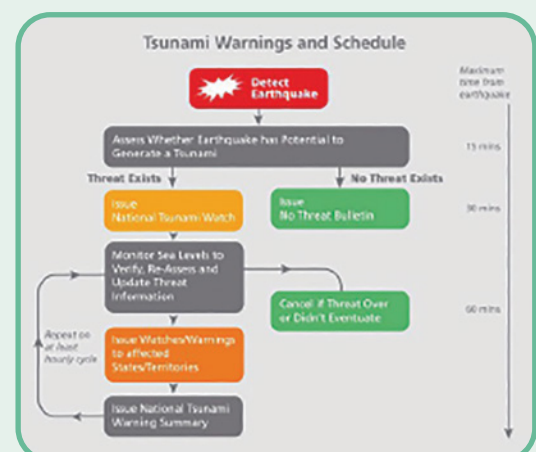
Tsunami Warnings and Schedule

Detect Earthquake

Maximum time from earthquake

Assess Whether Earthquake has Potential to Generate a Tsunami

15 mins

Threat Exists

No Threat Exists

Issue National Tsunami Watch

Issue No Threat Bulletin

30 mins

Monitor Sea Levels to Verify, Re-Assess and Update Threat Information

Cancel if Threat Over or Didn't Eventuate

60 mins

Repeat on at least hourly cycle

Issue Watches/Warnings to affected States/Territories

Issue National Tsunami Warning Summary